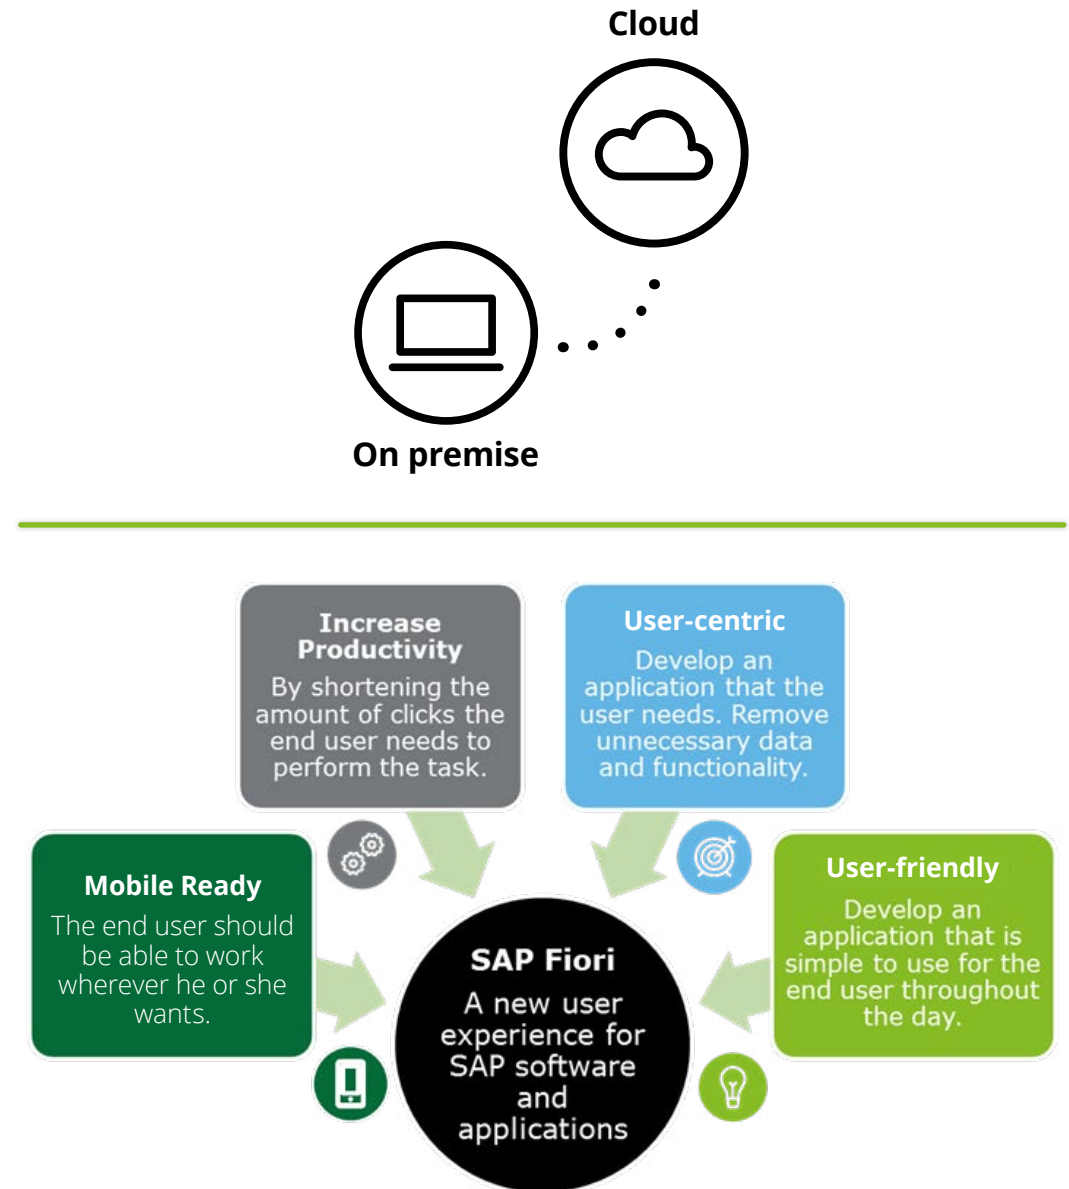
Cloud

On premise

Increase Productivity
By shortening the amount of clicks the end user needs to perform the task.

User-centric
Develop an application that the user needs. Remove unnecessary data and functionality.

Mobile Ready
The end user should be able to work wherever he or she wants.

SAP Fiori
A new user experience for SAP software and applications

User-friendly
Develop an application that is simple to use for the end user throughout the day.